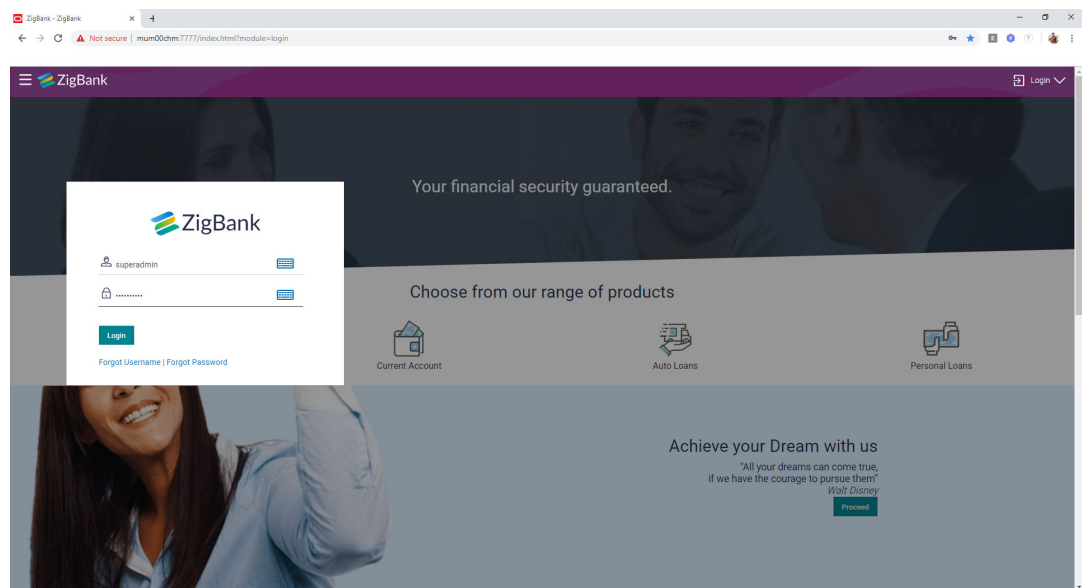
ZigBank - ZigBank

Not secure | mum00chm:7777/index.html?module=login

ZigBank

Login

Your financial security guaranteed.

ZigBank

superadmin

..........

Login

Forgot Username | Forgot Password

Choose from our range of products

Current Account

Auto Loans

Personal Loans

Achieve your Dream with us

"All your dreams can come true, if we have the courage to pursue them"

Walt Disney

Proceed